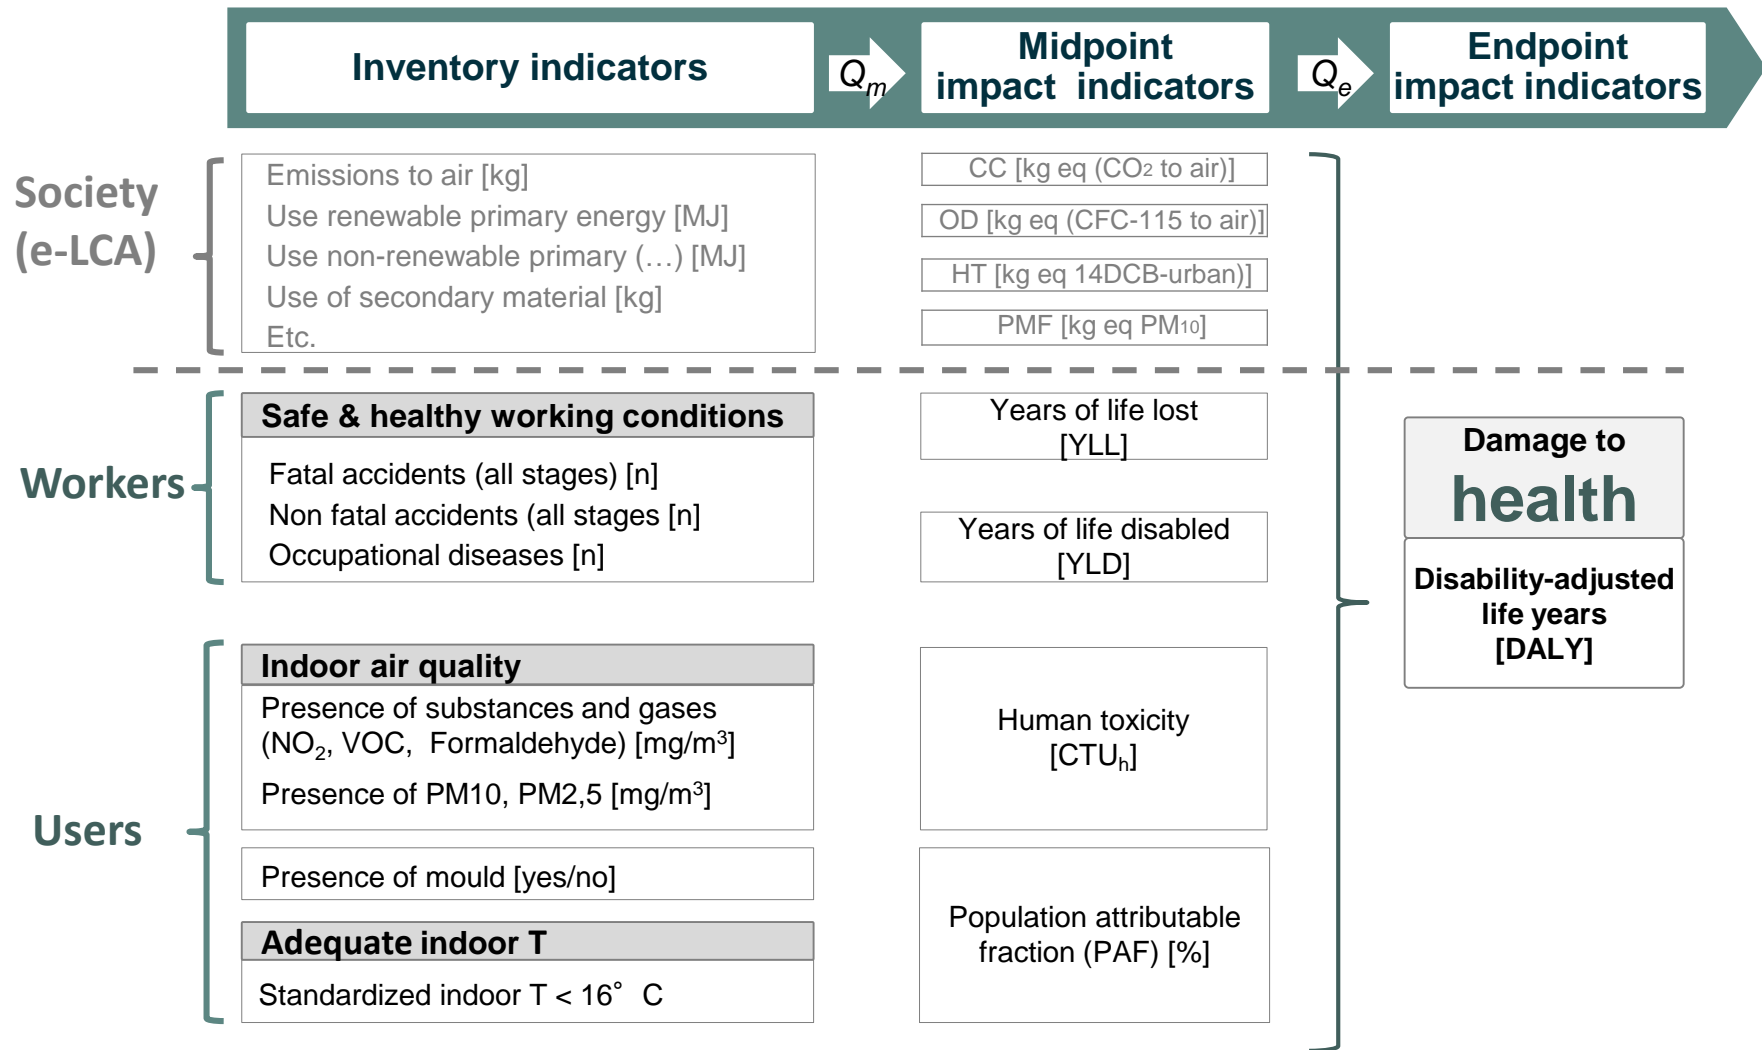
Inventory indicators

$Q_m$

Midpoint impact indicators

$Q_e$

Endpoint impact indicators

Society (e-LCA)

Emissions to air [kg]
Use renewable primary energy [MJ]
Use non-renewable primary (…) [MJ]
Use of secondary material [kg]
Etc.

CC [kg eq ($CO_2$ to air)]

OD [kg eq (CFC-115 to air)]

HT [kg eq 14DCB-urban)]

PMF [kg eq $PM_{10}$]

Workers

Safe & healthy working conditions

Fatal accidents (all stages) [n]
Non fatal accidents (all stages [n]
Occupational diseases [n]

Years of life lost [YLL]

Years of life disabled [YLD]

Damage to health

Disability-adjusted life years [DALY]

Users

Indoor air quality

Presence of substances and gases ($NO_2$, VOC, Formaldehyde) [mg/m$^3$]

Presence of PM10, PM2,5 [mg/m$^3$]

Human toxicity [$CTU_h$]

Presence of mould [yes/no]

Adequate indoor T

Standardized indoor T < 16° C

Population attributable fraction (PAF) [%]